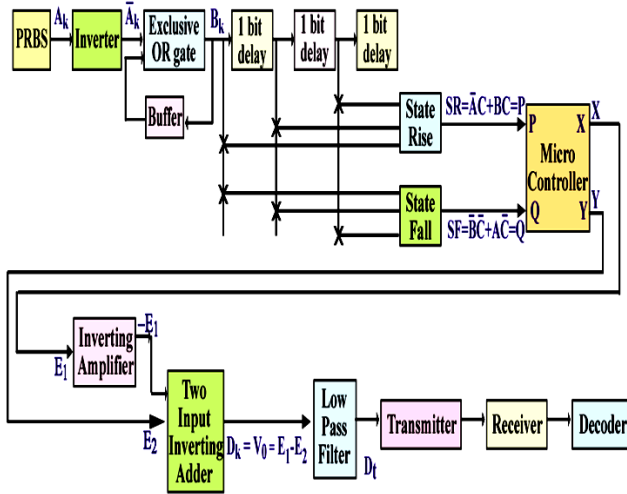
PRBS $A_k$ Inverter $\bar{A}_k$ Exclusive OR gate $B_k$ 1 bit delay 1 bit delay 1 bit delay

Buffer

State Rise $SR=\bar{A}C+BC=P$

State Fall $SF=\bar{B}\bar{C}+A\bar{C}=Q$

P X Micro Controller Q Y

X

Y

Inverting Amplifier $-E_1$

$E_1$

$E_2$

Two Input Inverting Adder $D_k = V_0 = E_1-E_2$

Low Pass Filter $D_t$

Transmitter

Receiver

Decoder